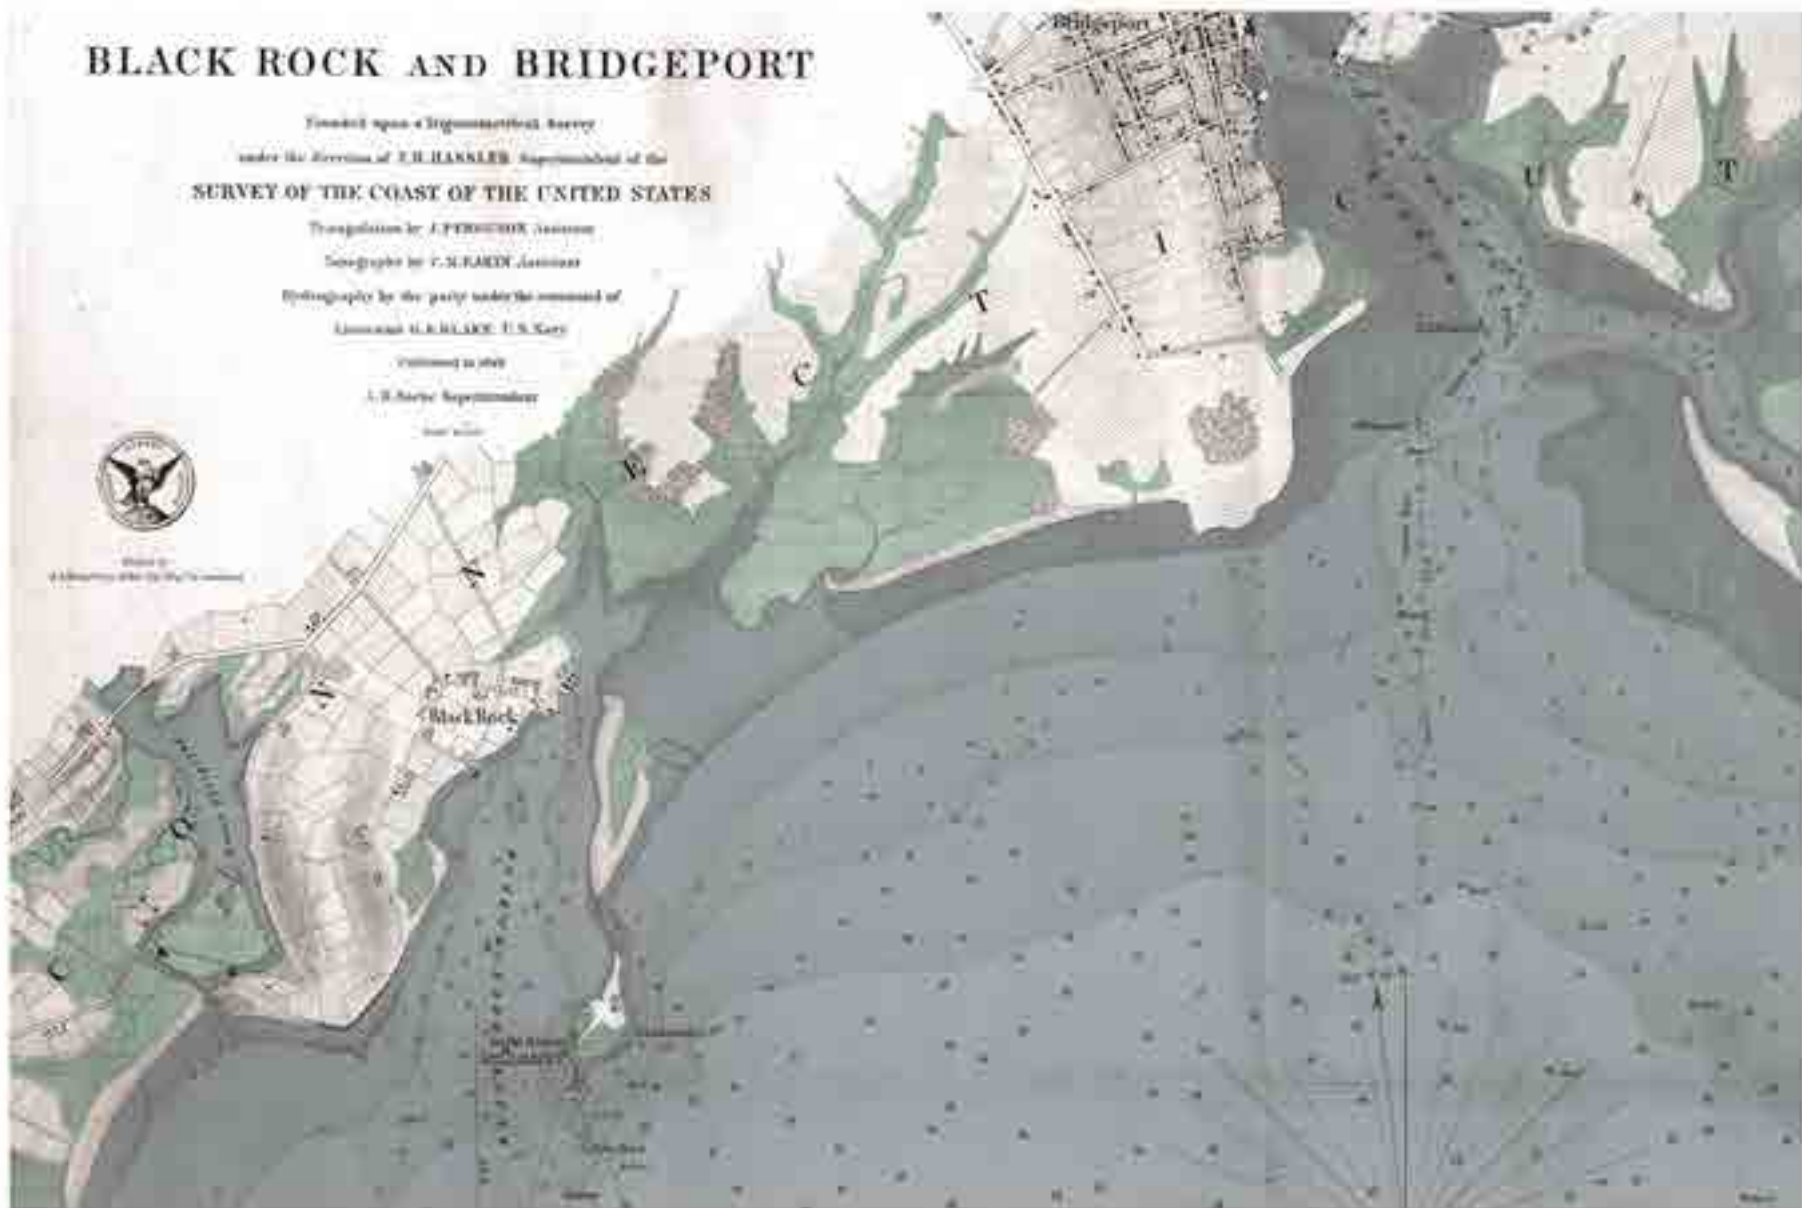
BLACK ROCK AND BRIDGEPORT

Founded upon a Trigonometrical Survey

under the Direction of F.R. HASSLER Superintendent of the

SURVEY OF THE COAST OF THE UNITED STATES

Triangulation by J. FERGUSON Assistant

Topography by C. M. EAKIN Assistant

Hydrography by the party under the command of

Lieutenant G. S. BLAKE U. S. Navy

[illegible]

A. D. Bache Superintendent

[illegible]

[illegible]

Bridgeport

C O N N E C T I C U T

C O N

Black Rock